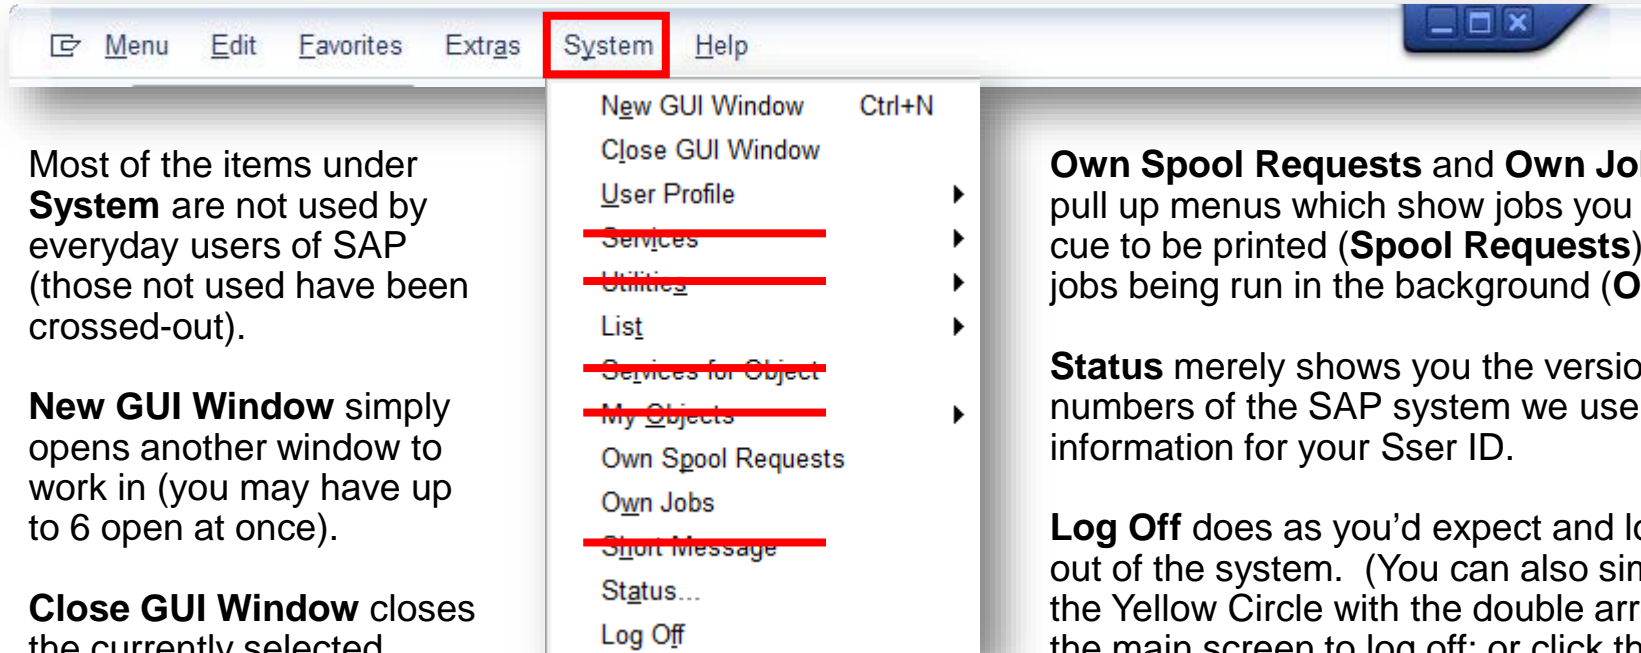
Menu Edit Favorites Extras System Help

New GUI Window Ctrl+N
Close GUI Window
User Profile
Services
Utilities
List
Services for Object
My Objects
Own Spool Requests
Own Jobs
Short Message
Status...
Log Off

Most of the items under **System** are not used by everyday users of SAP (those not used have been crossed-out).

**New GUI Window** simply opens another window to work in (you may have up to 6 open at once).

**Close GUI Window** closes the currently selected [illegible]

**Own Spool Requests** and **Own Jo**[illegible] pull up menus which show jobs you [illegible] cue to be printed (**Spool Requests**) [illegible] jobs being run in the background (**O**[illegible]

**Status** merely shows you the versio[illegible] numbers of the SAP system we use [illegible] information for your Sser ID.

**Log Off** does as you'd expect and l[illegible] out of the system. (You can also sim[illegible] the Yellow Circle with the double arr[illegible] the main screen to log off; or click th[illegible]